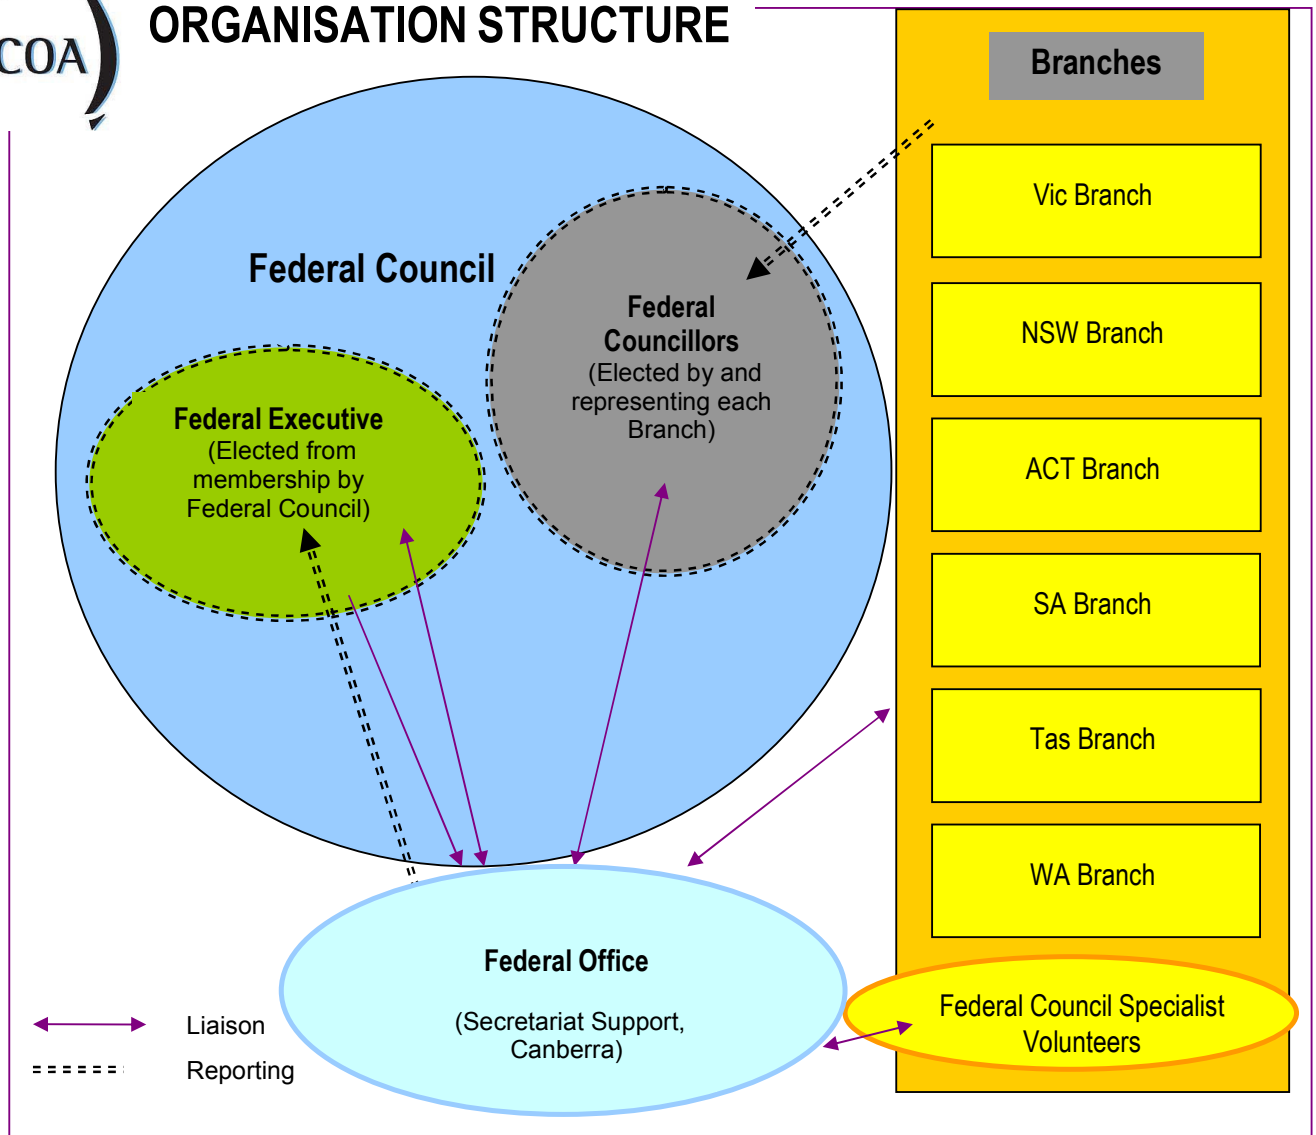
COA

ORGANISATION STRUCTURE

Branches

Vic Branch

NSW Branch

ACT Branch

SA Branch

Tas Branch

WA Branch

Federal Council

Federal Councillors
(Elected by and representing each Branch)

Federal Executive
(Elected from membership by Federal Council)

Federal Office

(Secretariat Support, Canberra)

Federal Council Specialist Volunteers

Liaison

Reporting